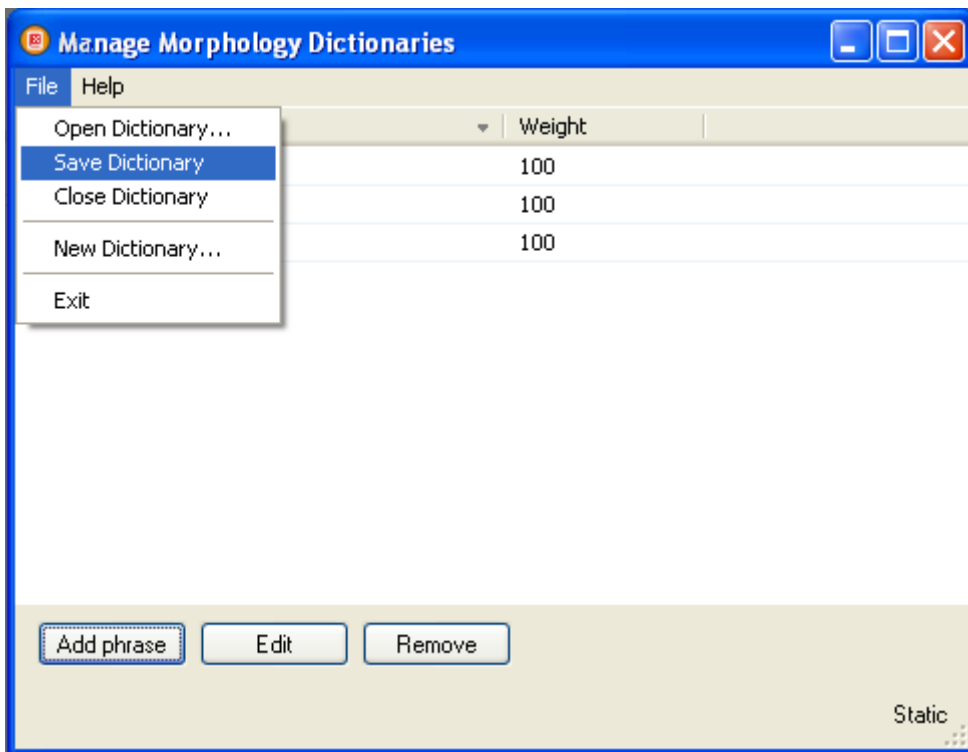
Manage Morphology Dictionaries

File Help

Open Dictionary...
Save Dictionary
Close Dictionary
New Dictionary...
Exit

| | Weight |
|---|---|
| | 100 |
| | 100 |
| | 100 |

Add phrase Edit Remove

Static